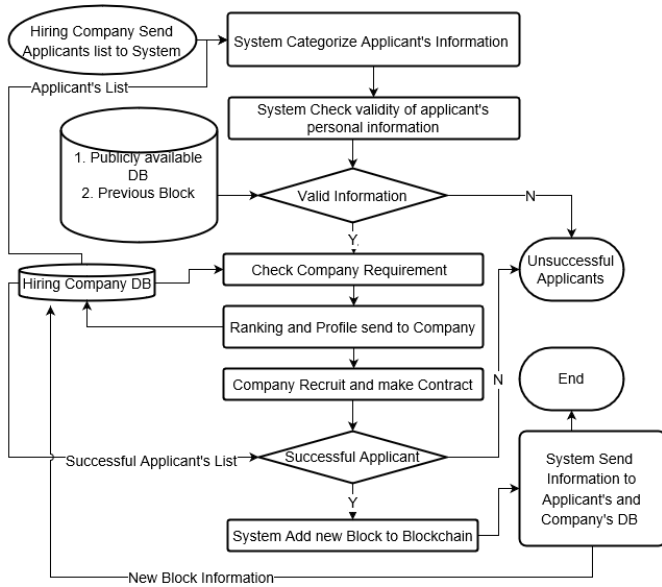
Hiring Company Send Applicants list to System

System Categorize Applicant's Information

Applicant's List

System Check validity of applicant's personal information

1. Publicly available DB
2. Previous Block

Valid Information

N

Y

Unsuccessful Applicants

Hiring Company DB

Check Company Requirement

Ranking and Profile send to Company

Company Recruit and make Contract

N

End

Successful Applicant's List

Successful Applicant

System Send Information to Applicant's and Company's DB

Y

System Add new Block to Blockchain

New Block Information